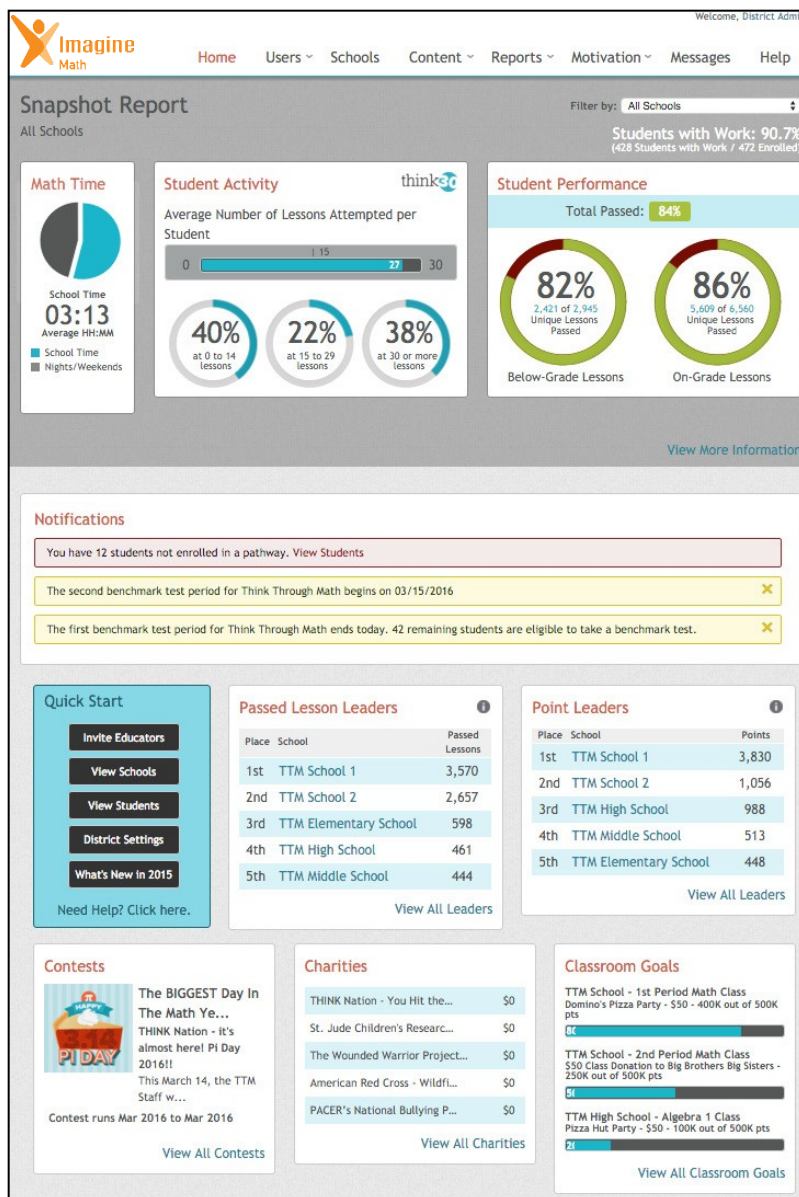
Welcome, District Admi

Imagine Math

Home Users Schools Content Reports Motivation Messages Help

Snapshot Report
All Schools

Filter by: All Schools

Students with Work: 90.7%
(428 Students with Work / 472 Enrolled)

Math Time

School Time
03:13
Average HH:MM

School Time
Nights/Weekends

Student Activity

think30

Average Number of Lessons Attempted per Student

0 15 27 30

40%
at 0 to 14 lessons

22%
at 15 to 29 lessons

38%
at 30 or more lessons

Student Performance

Total Passed: 84%

82%
2,421 of 2,945
Unique Lessons Passed

Below-Grade Lessons

86%
5,609 of 6,560
Unique Lessons Passed

On-Grade Lessons

View More Information

Notifications

You have 12 students not enrolled in a pathway. View Students

The second benchmark test period for Think Through Math begins on 03/15/2016

The first benchmark test period for Think Through Math ends today. 42 remaining students are eligible to take a benchmark test.

Quick Start

Invite Educators
View Schools
View Students
District Settings
What's New in 2015

Need Help? Click here.

Passed Lesson Leaders

| Place | School | Passed Lessons |
|---|---|---|
| 1st | TTM School 1 | 3,570 |
| 2nd | TTM School 2 | 2,657 |
| 3rd | TTM Elementary School | 598 |
| 4th | TTM High School | 461 |
| 5th | TTM Middle School | 444 |

View All Leaders

Point Leaders

| Place | School | Points |
|---|---|---|
| 1st | TTM School 1 | 3,830 |
| 2nd | TTM School 2 | 1,056 |
| 3rd | TTM High School | 988 |
| 4th | TTM Middle School | 513 |
| 5th | TTM Elementary School | 448 |

View All Leaders

Contests

HAPPY 3.14 PI DAY

The BIGGEST Day In The Math Ye...
THINK Nation - it's almost here! Pi Day 2016!!
This March 14, the TTM Staff w...
Contest runs Mar 2016 to Mar 2016

View All Contests

Charities

| | |
|---|---|
| THINK Nation - You Hit the... | $0 |
| St. Jude Children's Researc... | $0 |
| The Wounded Warrior Project... | $0 |
| American Red Cross - Wildfi... | $0 |
| PACER's National Bullying P... | $0 |

View All Charities

Classroom Goals

TTM School - 1st Period Math Class
Domino's Pizza Party - $50 - 400K out of 500K pts
80

TTM School - 2nd Period Math Class
$50 Class Donation to Big Brothers Big Sisters - 250K out of 500K pts
50

TTM High School - Algebra 1 Class
Pizza Hut Party - $50 - 100K out of 500K pts
20

View All Classroom Goals